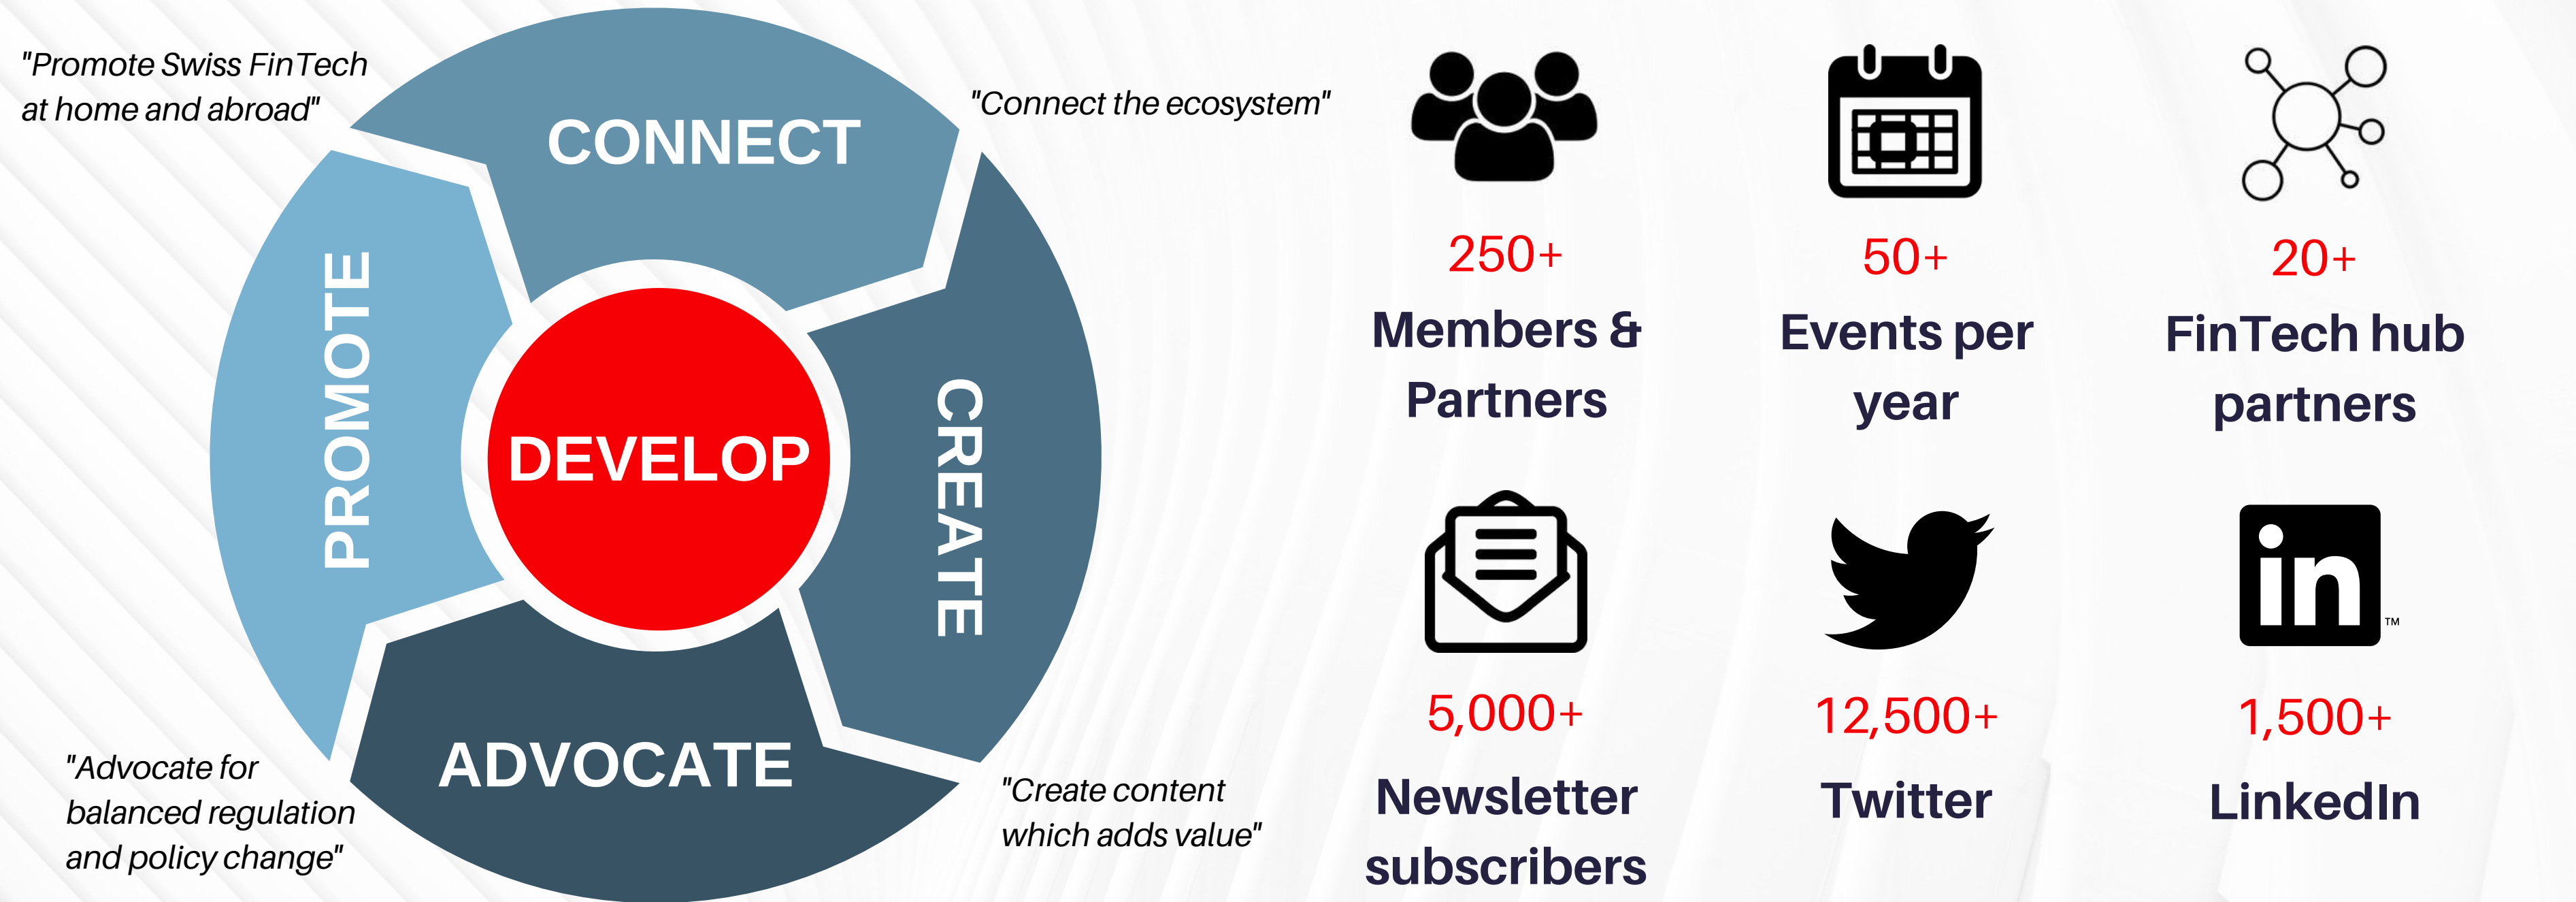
"Promote Swiss FinTech at home and abroad"

CONNECT

"Connect the ecosystem"

PROMOTE

DEVELOP

CREATE

ADVOCATE

"Advocate for balanced regulation and policy change"

"Create content which adds value"

250+
Members & Partners

50+
Events per year

20+
FinTech hub partners

5,000+
Newsletter subscribers

12,500+
Twitter

in™

1,500+
LinkedIn